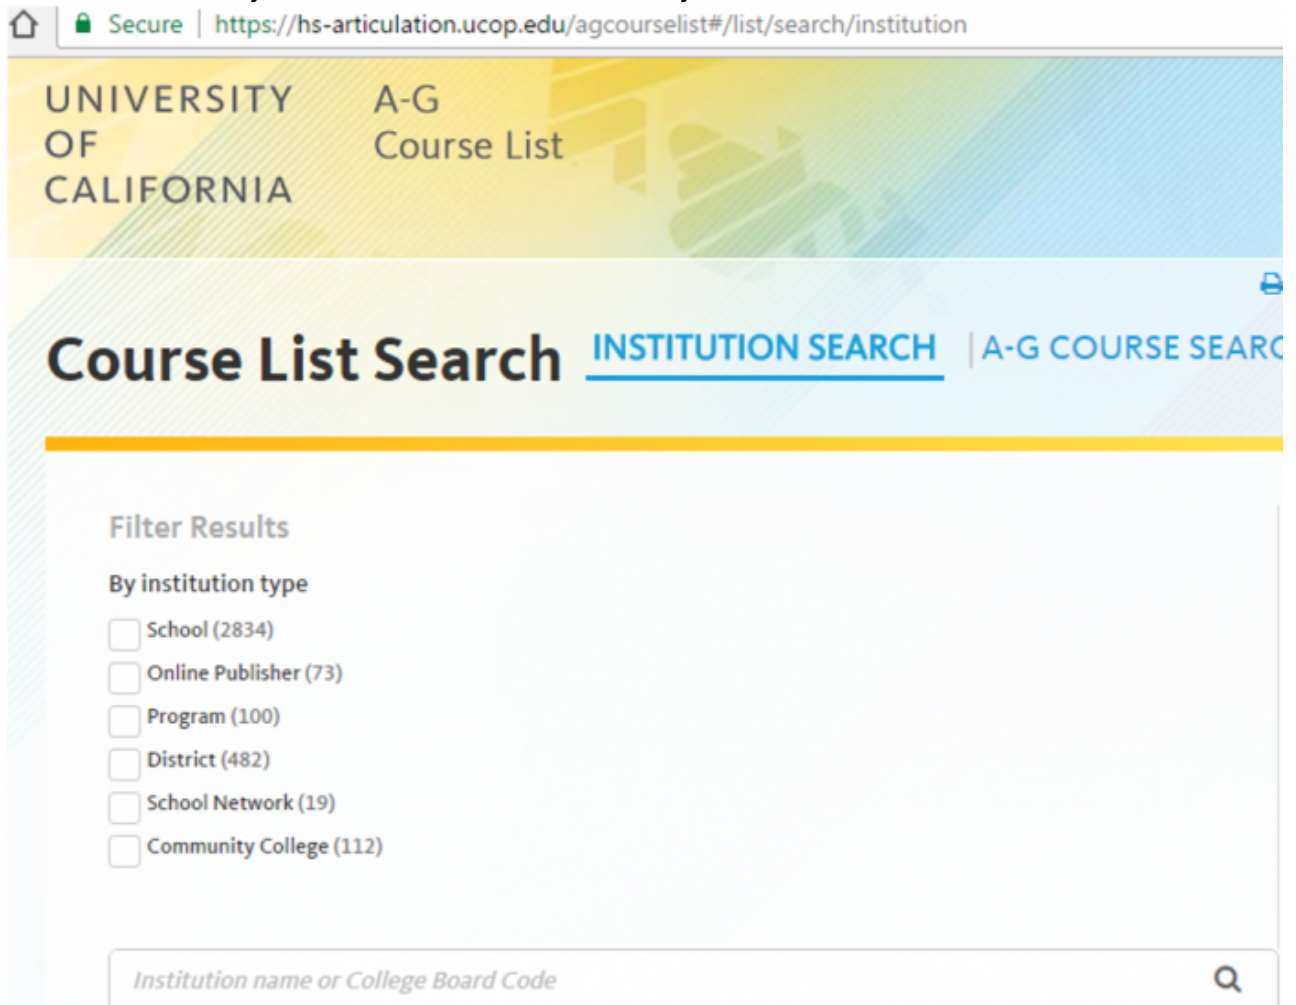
Secure | https://hs-articulation.ucop.edu/agcourselist#/list/search/institution

UNIVERSITY OF CALIFORNIA

A-G Course List

Course List Search

INSTITUTION SEARCH

| A-G COURSE SEAR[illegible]

Filter Results

By institution type

School (2834)

Online Publisher (73)

Program (100)

District (482)

School Network (19)

Community College (112)

Institution name or College Board Code